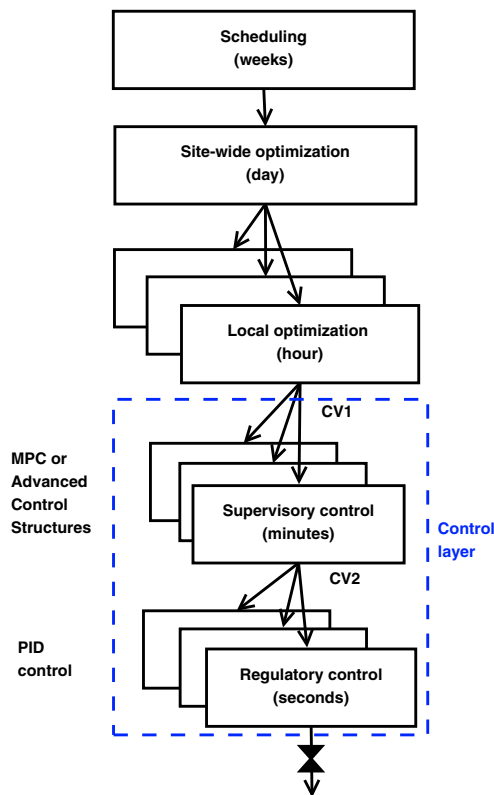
Scheduling
(weeks)

Site-wide optimization
(day)

Local optimization
(hour)

CV1

MPC or
Advanced
Control
Structures

Supervisory control
(minutes)

Control
layer

CV2

PID
control

Regulatory control
(seconds)